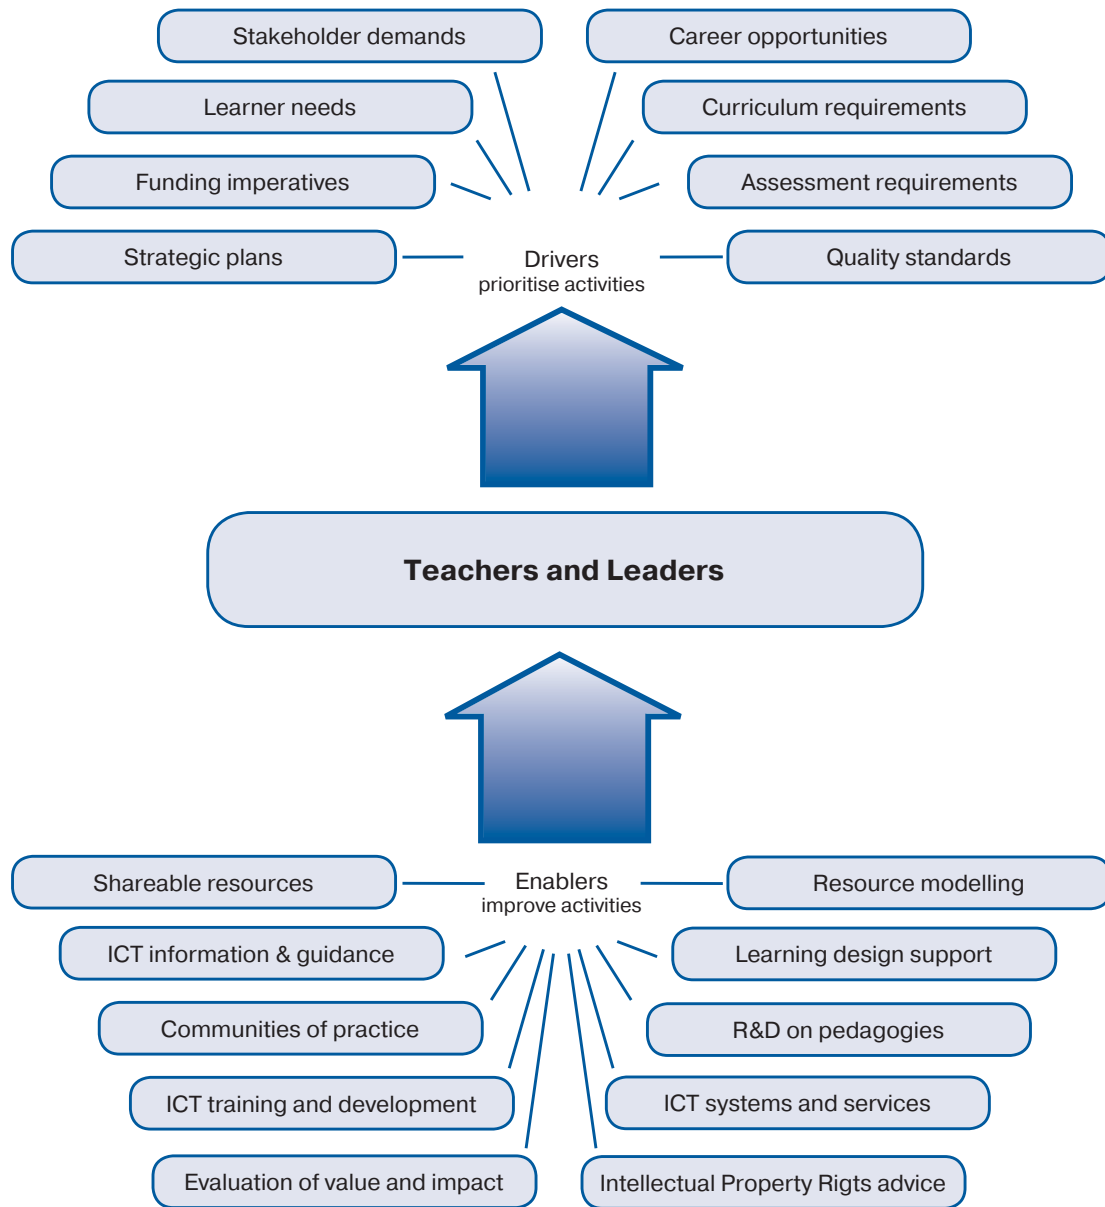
Stakeholder demands

Career opportunities

Learner needs

Curriculum requirements

Funding imperatives

Assessment requirements

Strategic plans

Drivers
prioritise activities

Quality standards

**Teachers and Leaders**

Shareable resources

Enablers
improve activities

Resource modelling

ICT information & guidance

Learning design support

Communities of practice

R&D on pedagogies

ICT training and development

ICT systems and services

Evaluation of value and impact

Intellectual Property Rigts advice